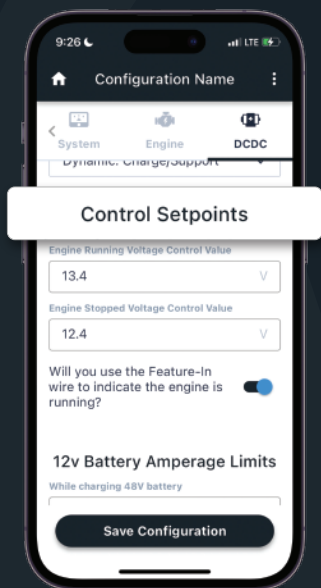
9:26

LTE

Configuration Name

System

Engine

DCDC

Dynamic: Charge/Support

Control Setpoints

Engine Running Voltage Control Value

13.4

V

Engine Stopped Voltage Control Value

12.4

V

Will you use the Feature-In wire to indicate the engine is running?

12v Battery Amperage Limits

While charging 48V battery

Save Configuration